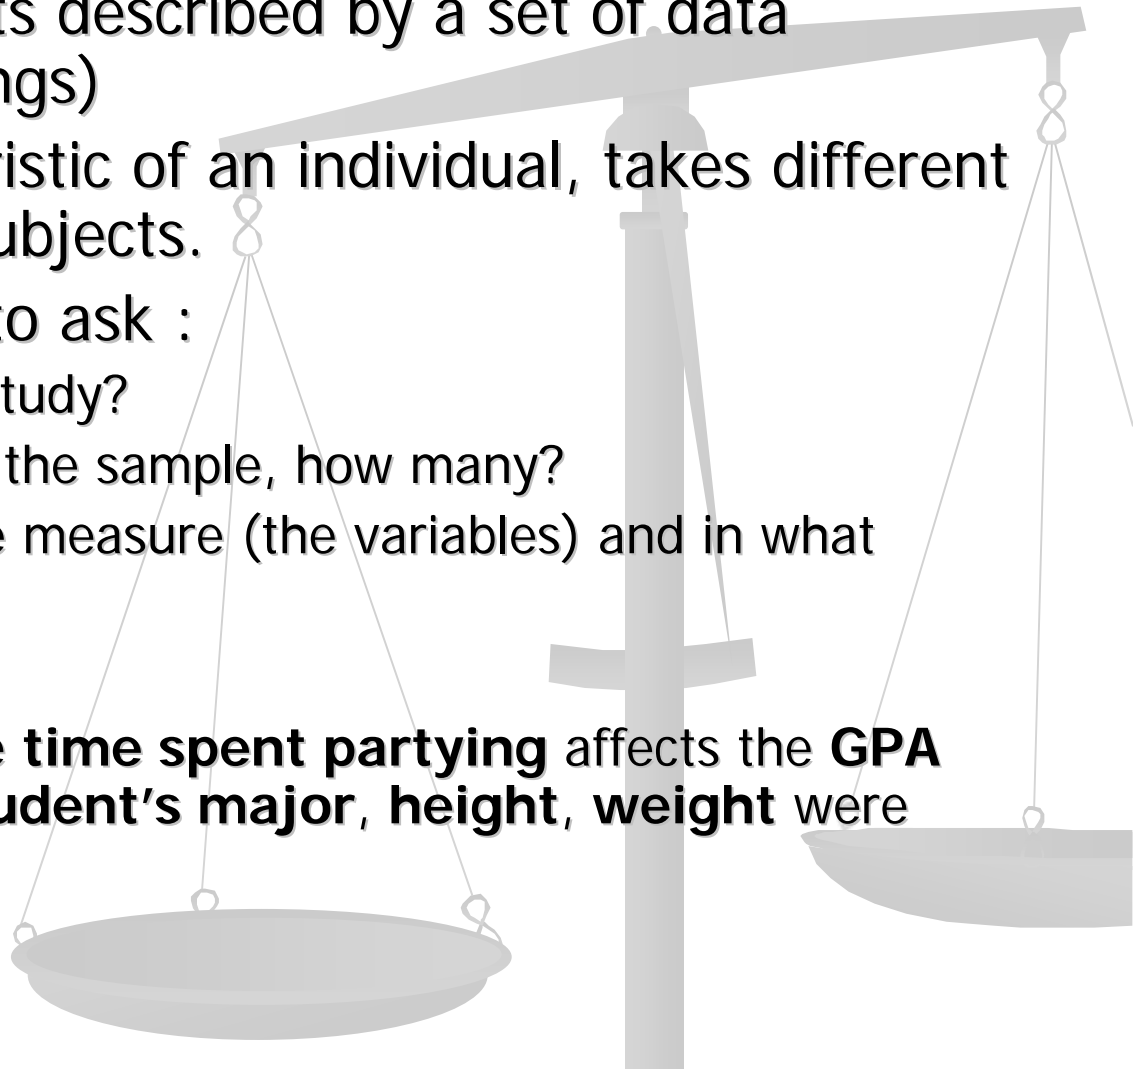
ts described by a set of data
ngs)

ristic of an individual, takes different
ubjects.

to ask :

tudy?

the sample, how many?

e measure (the variables) and in what

e **time spent partying** affects the **GPA**
**udent's major**, **height**, **weight** were